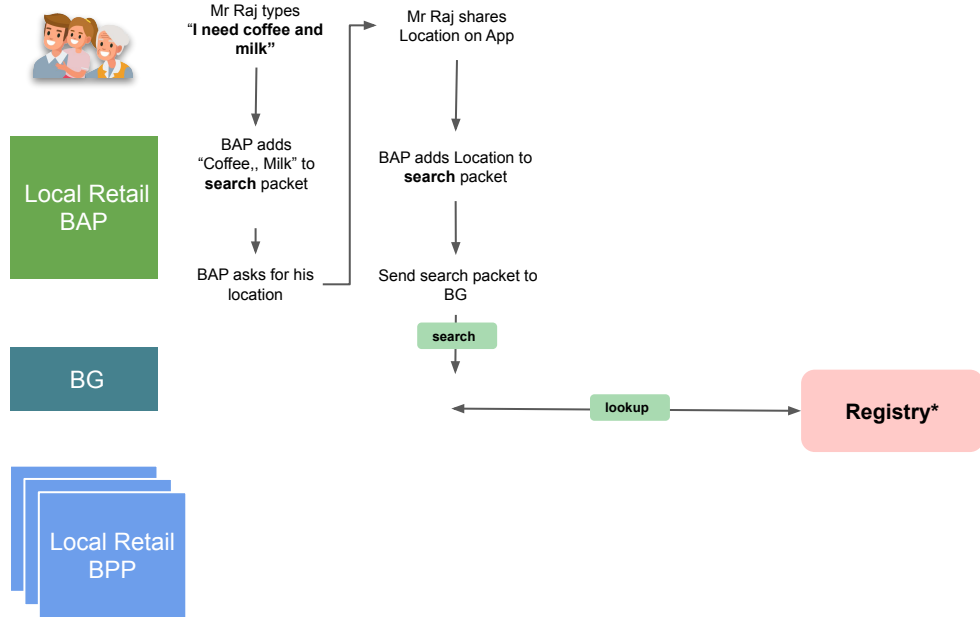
Mr Raj types
**“I need coffee and milk”**

BAP adds “Coffee,, Milk” to **search** packet

BAP asks for his location

Mr Raj shares Location on App

BAP adds Location to **search** packet

Send search packet to BG

search

lookup

Registry*

Local Retail BAP

BG

Local Retail BPP